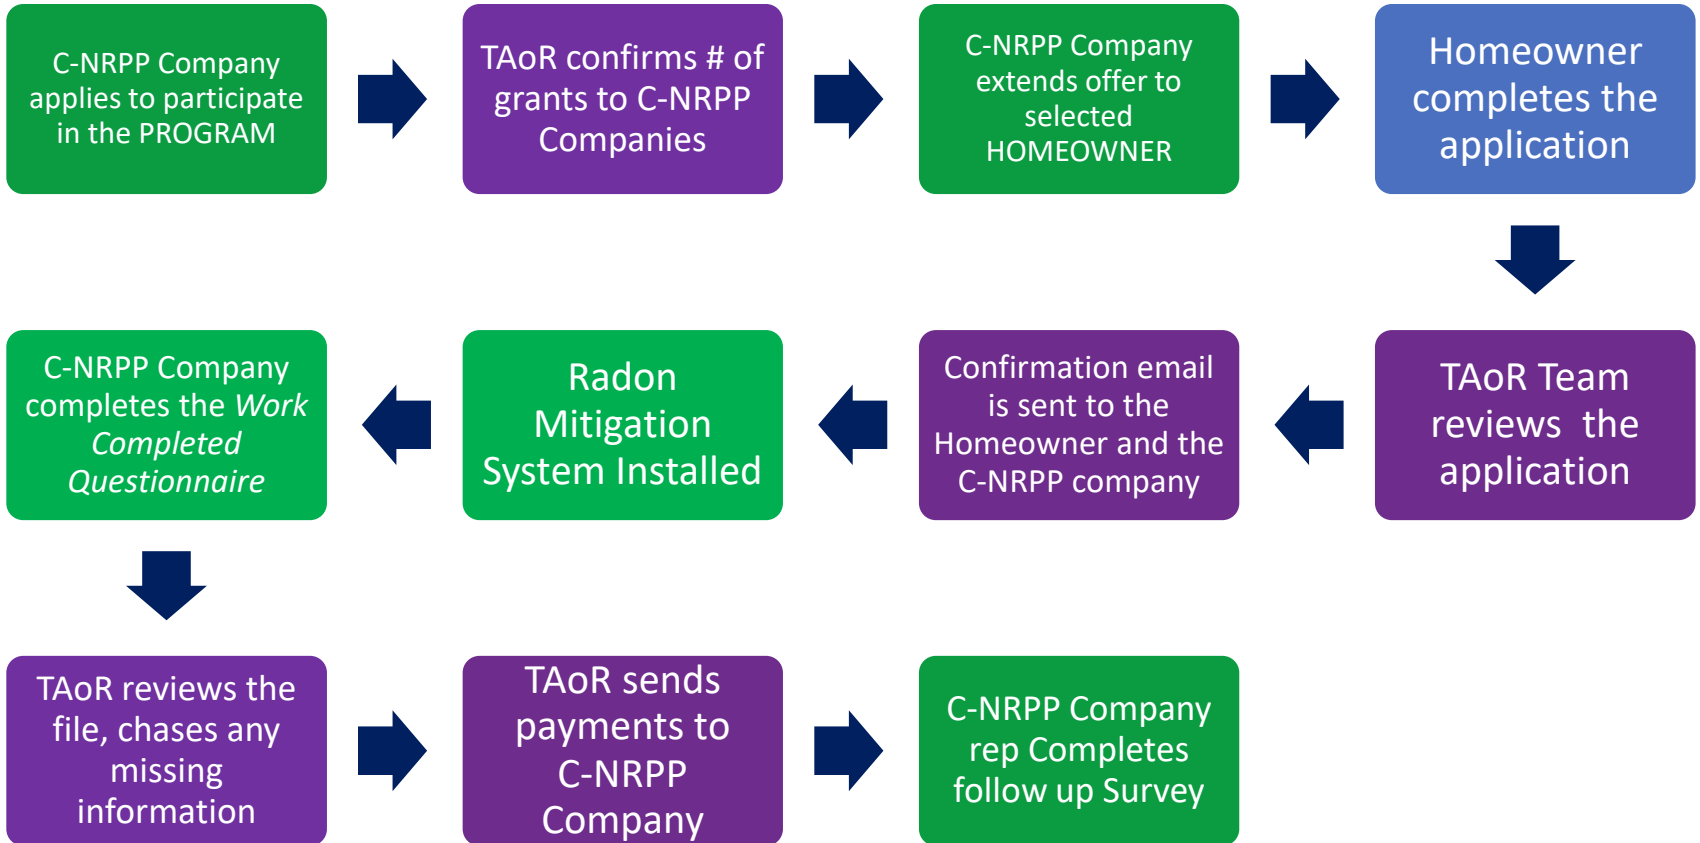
C-NRPP Company applies to participate in the PROGRAM

TAoR confirms # of grants to C-NRPP Companies

C-NRPP Company extends offer to selected HOMEOWNER

Homeowner completes the application

TAoR Team reviews the application

Confirmation email is sent to the Homeowner and the C-NRPP company

Radon Mitigation System Installed

C-NRPP Company completes the *Work Completed Questionnaire*

TAoR reviews the file, chases any missing information

TAoR sends payments to C-NRPP Company

C-NRPP Company rep Completes follow up Survey